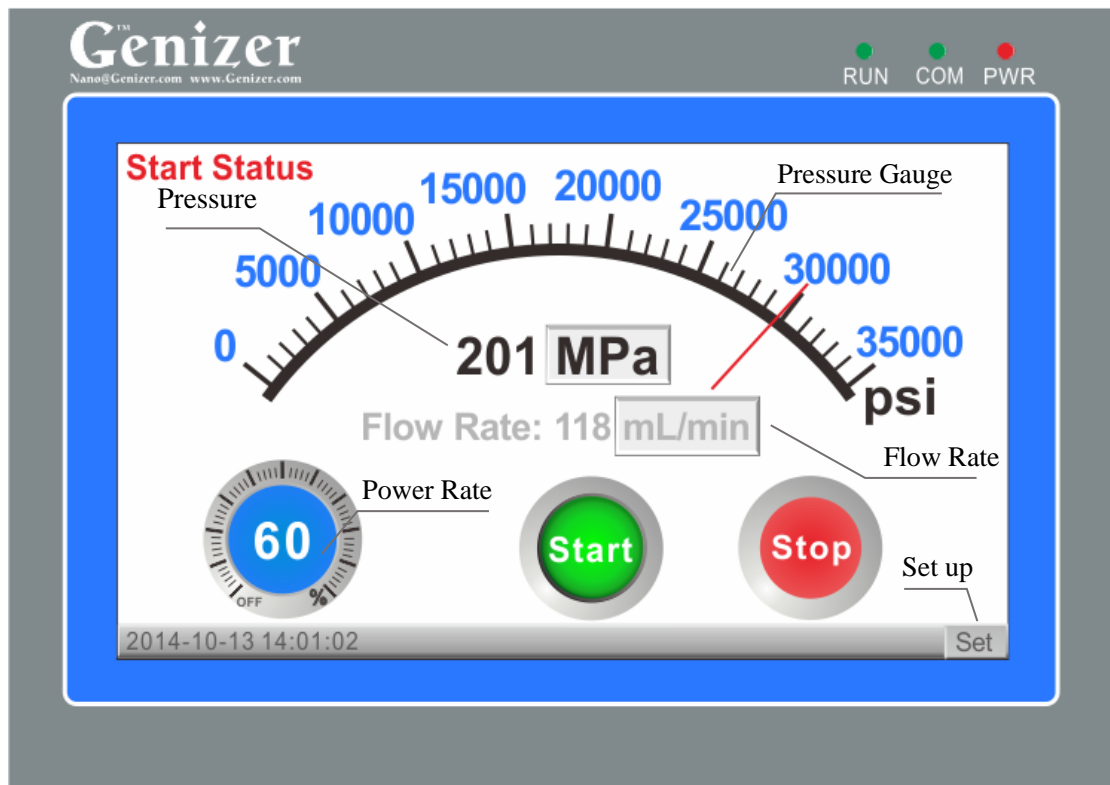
Genizer™
Nano@Genizer.com www.Genizer.com

RUN COM PWR

Start Status

Pressure

Pressure Gauge

0 5000 10000 15000 20000 25000 30000 35000

201 MPa

psi

Flow Rate: 118 mL/min

Flow Rate

Power Rate

60

OFF %

Start

Stop

Set up

2014-10-13 14:01:02

Set